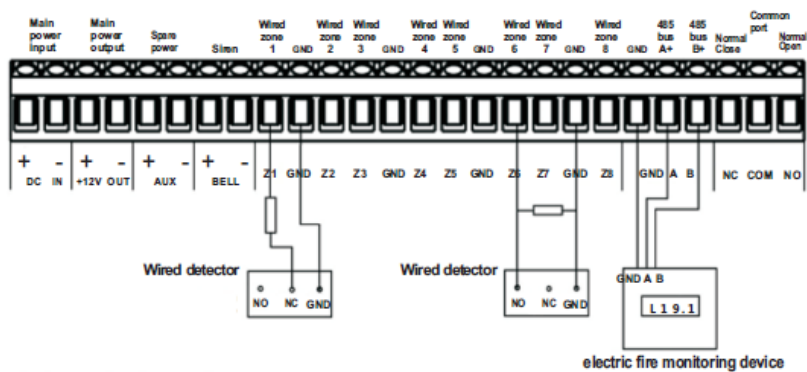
Main power input
Main power output
Spare power
Siren
Wired zone 1
GND
Wired zone 2
Wired zone 3
GND
Wired zone 4
Wired zone 5
GND
Wired zone 6
Wired zone 7
GND
Wired zone 8
GND
485 bus A+
485 bus B+
Normal Close
Common port
Normal Open

+ - DC IN
+ - +12V OUT
+ - AUX
+ - BELL
Z1 GND Z2 Z3 GND Z4 Z5 GND Z6 Z7 GND Z8 GND A B NC COM NO

Wired detector
NO NC GND

Wired detector
NO NC GND

GND A B
L19.1
electric fire monitoring device